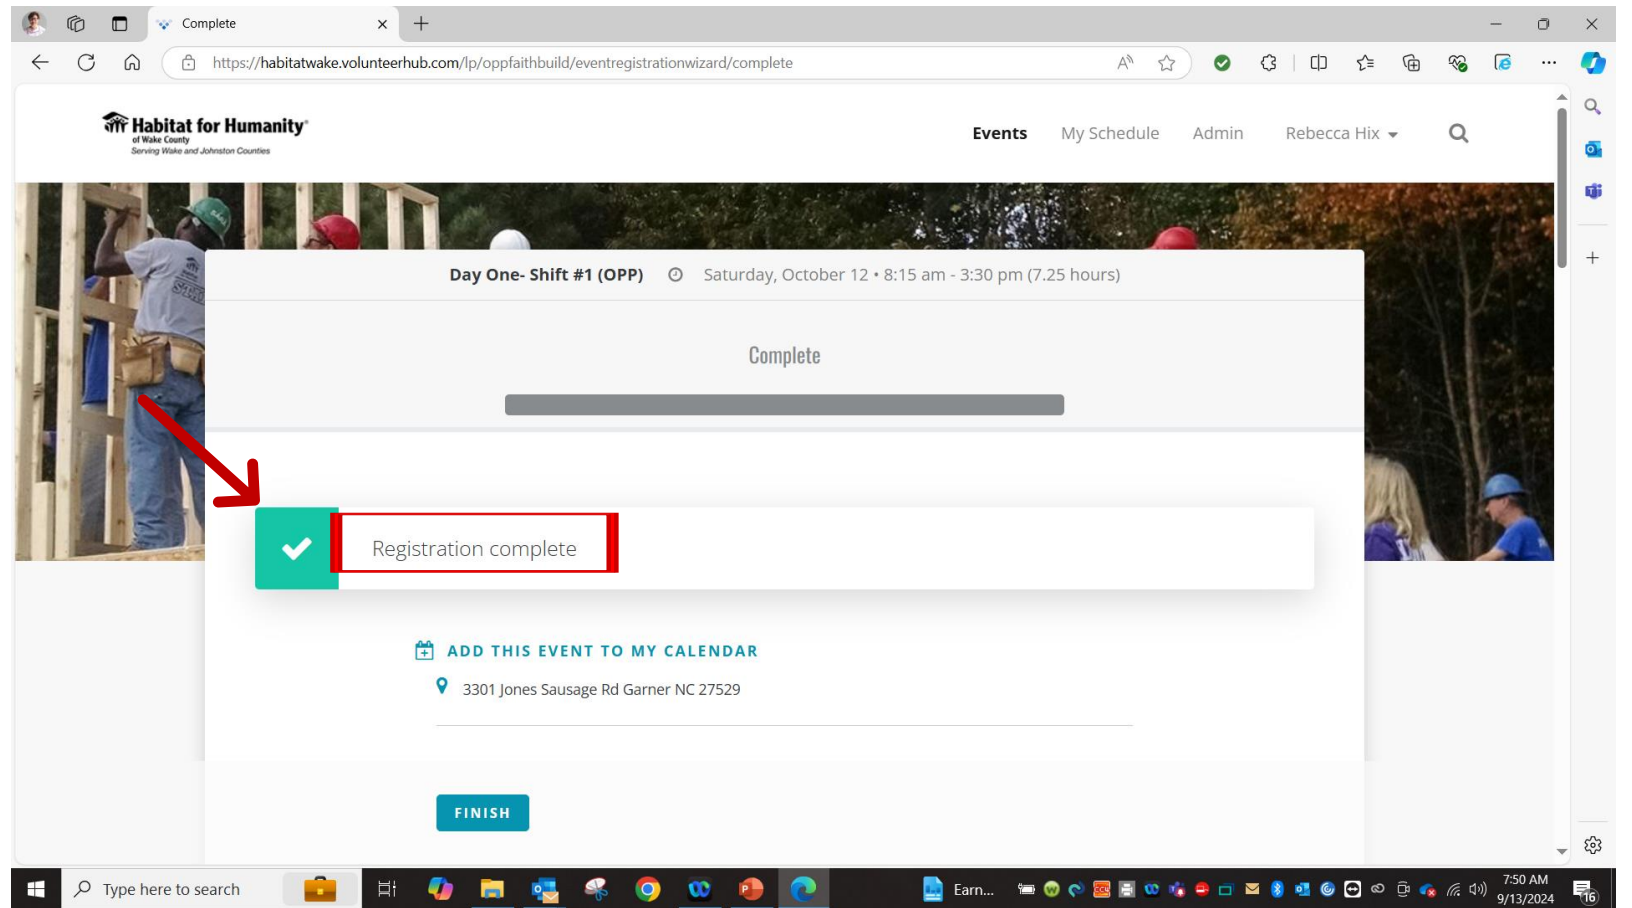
Complete

https://habitatwake.volunteerhub.com/lp/oppfaithbuild/eventregistrationwizard/complete

Habitat for Humanity® of Wake County Serving Wake and Johnston Counties

Events My Schedule Admin Rebecca Hix

Day One- Shift #1 (OPP) Saturday, October 12 • 8:15 am - 3:30 pm (7.25 hours)

Complete

Registration complete

ADD THIS EVENT TO MY CALENDAR

3301 Jones Sausage Rd Garner NC 27529

FINISH

Type here to search

Earn...

7:50 AM
9/13/2024

16